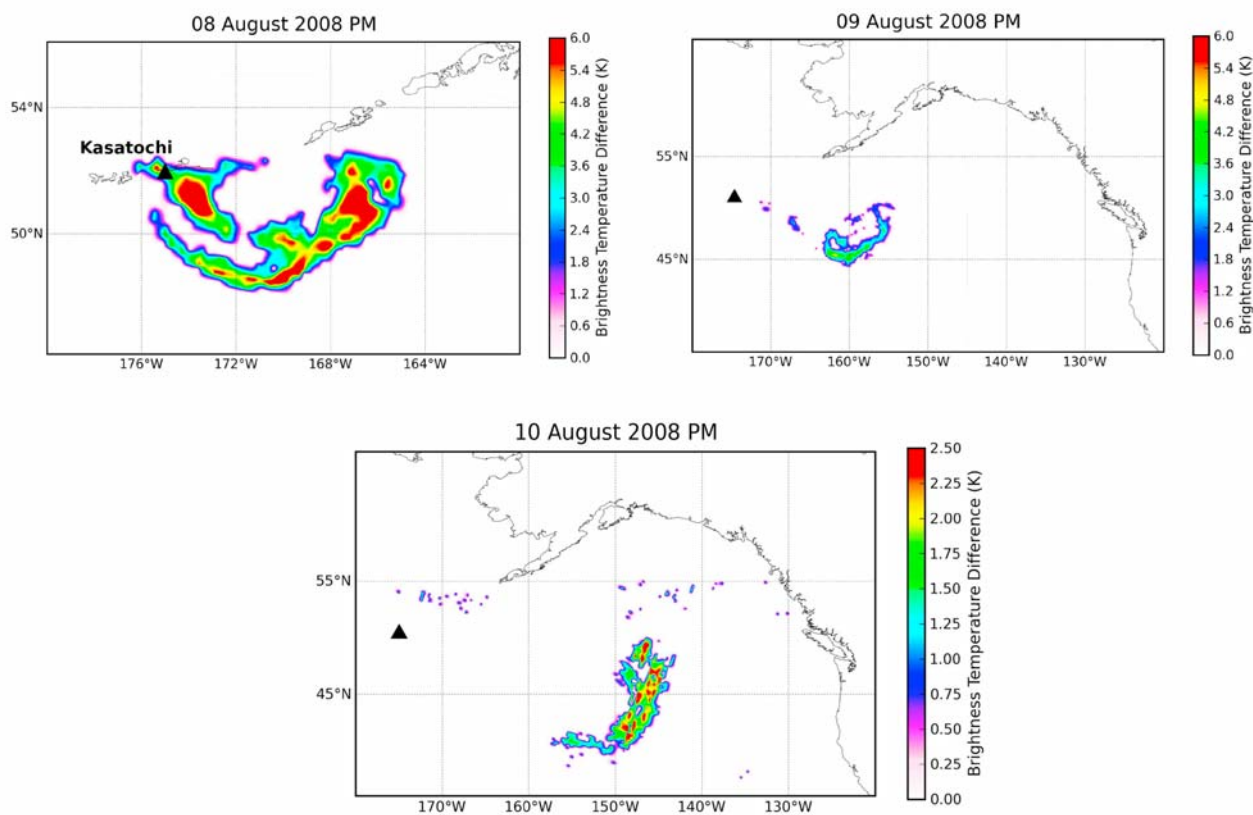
08 August 2008 PM

Kasatochi

54°N
50°N
176°W 172°W 168°W 164°W

Brightness Temperature Difference (K)
6.0 5.4 4.8 4.2 3.6 3.0 2.4 1.8 1.2 0.6 0.0

09 August 2008 PM

55°N
45°N
170°W 160°W 150°W 140°W 130°W

Brightness Temperature Difference (K)
6.0 5.4 4.8 4.2 3.6 3.0 2.4 1.8 1.2 0.6 0.0

10 August 2008 PM

55°N
45°N
170°W 160°W 150°W 140°W 130°W

Brightness Temperature Difference (K)
2.50 2.25 2.00 1.75 1.50 1.25 1.00 0.75 0.50 0.25 0.00